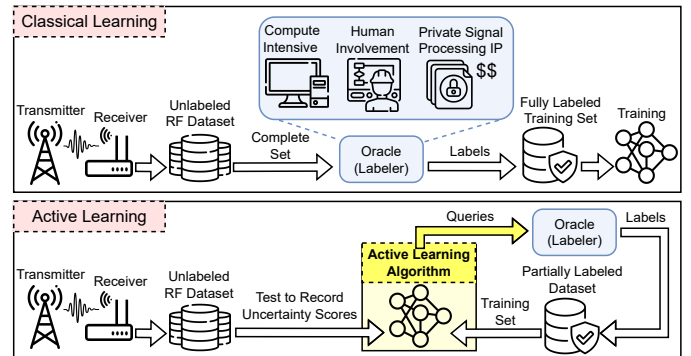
Classical Learning

Compute Intensive

Human Involvement

Private Signal Processing IP

$$

Transmitter

Receiver

Unlabeled RF Dataset

Complete Set

Oracle (Labeler)

Labels

Fully Labeled Training Set

Training

Active Learning

Queries

Oracle (Labeler)

Labels

Active Learning Algorithm

Transmitter

Receiver

Unlabeled RF Dataset

Test to Record Uncertainty Scores

Training Set

Partially Labeled Dataset